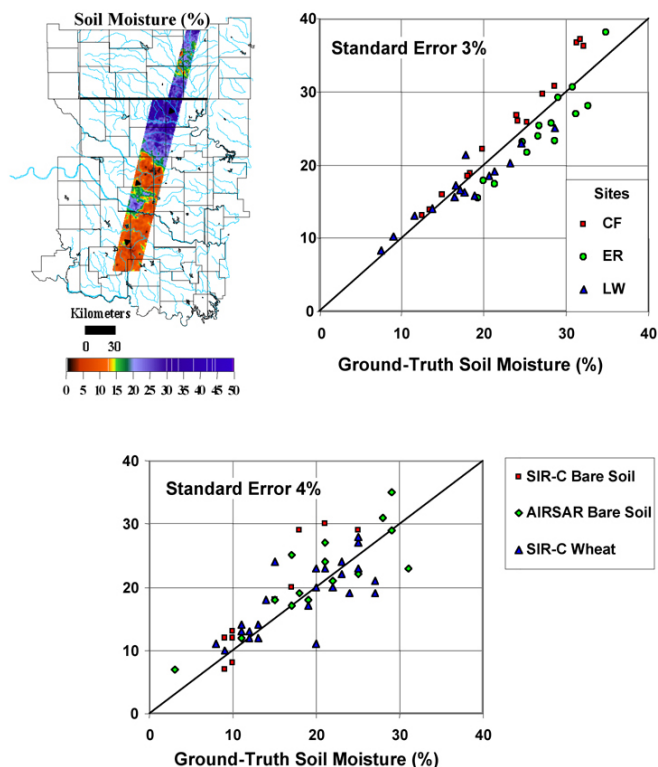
Soil Moisture (%)

Kilometers
0 30

0 5 10 15 20 25 30 35 40 45 50

Standard Error 3%

40
30
20
10
0

Sites
CF
ER
LW

0 10 20 30 40
Ground-Truth Soil Moisture (%)

Standard Error 4%

40
30
20
10
0

SIR-C Bare Soil
AIRSAR Bare Soil
SIR-C Wheat

0 10 20 30 40
Ground-Truth Soil Moisture (%)